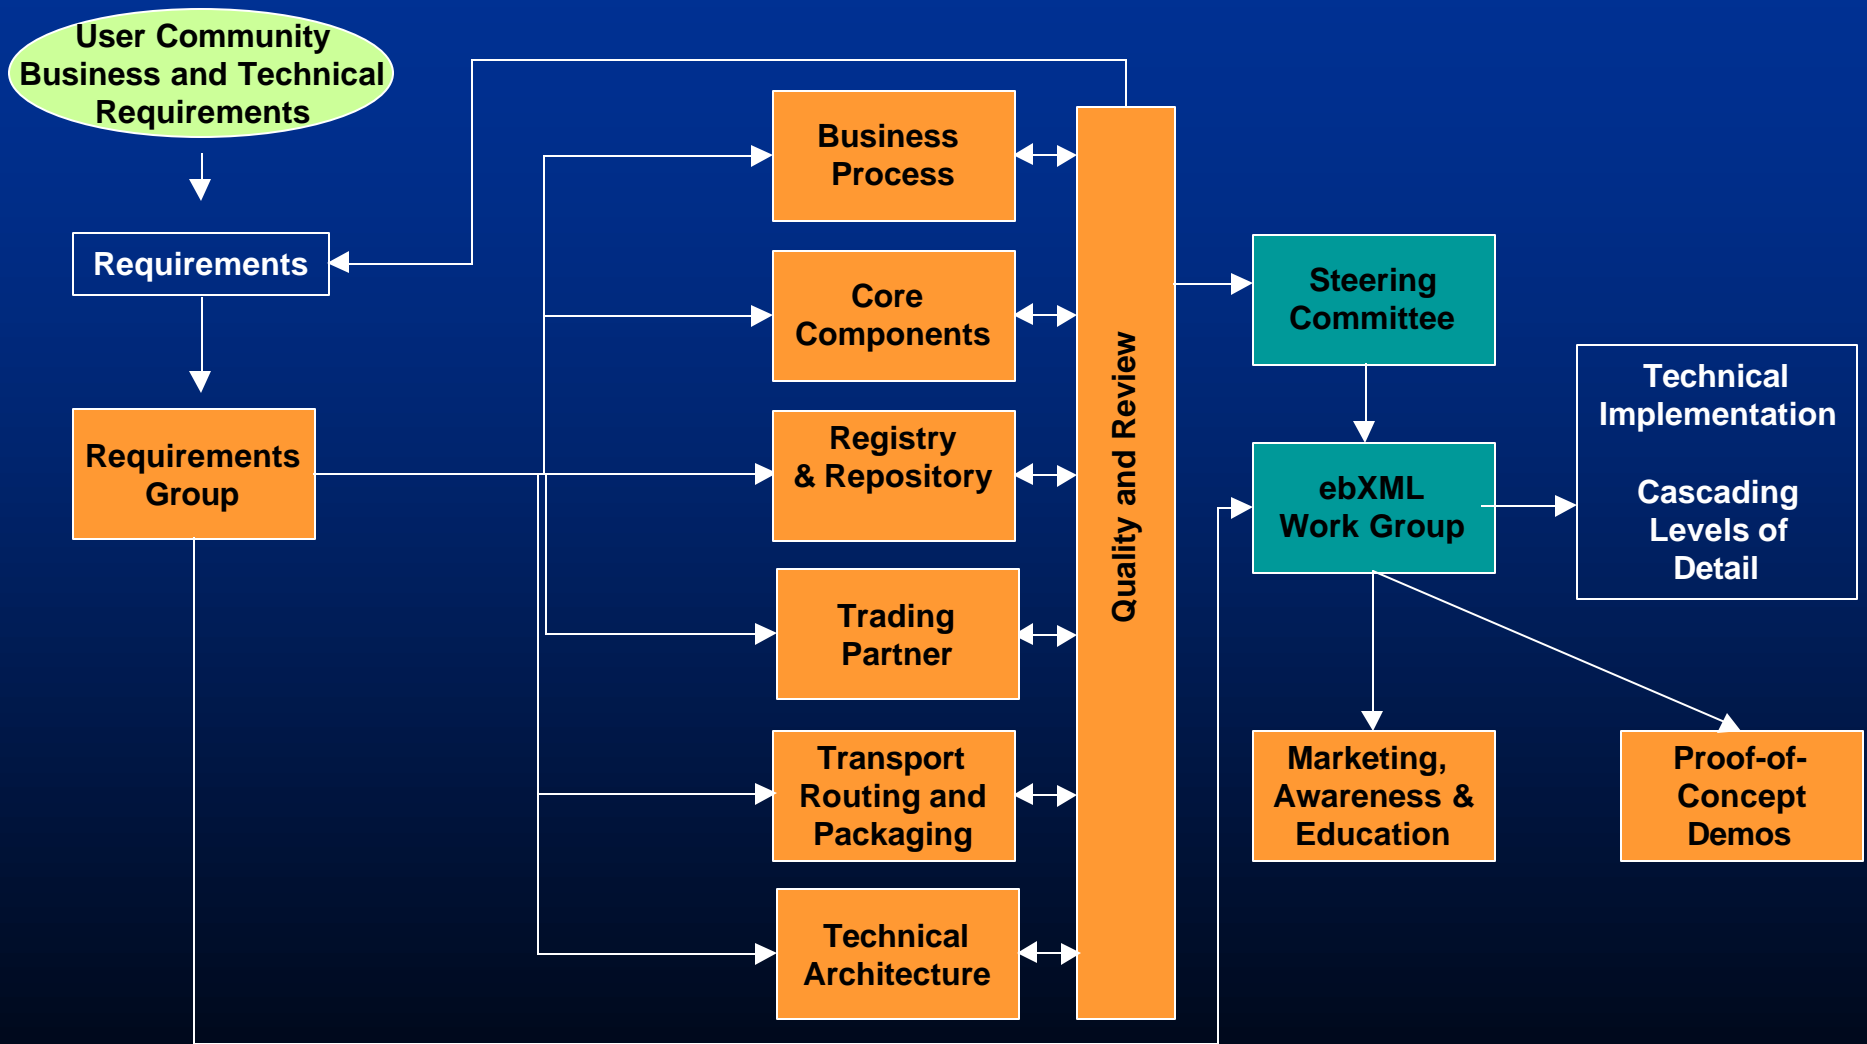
User Community Business and Technical Requirements

Requirements

Requirements Group

Business Process

Core Components

Registry & Repository

Trading Partner

Transport Routing and Packaging

Technical Architecture

Quality and Review

Steering Committee

ebXML Work Group

Technical Implementation

Cascading Levels of Detail

Marketing, Awareness & Education

Proof-of-Concept Demos